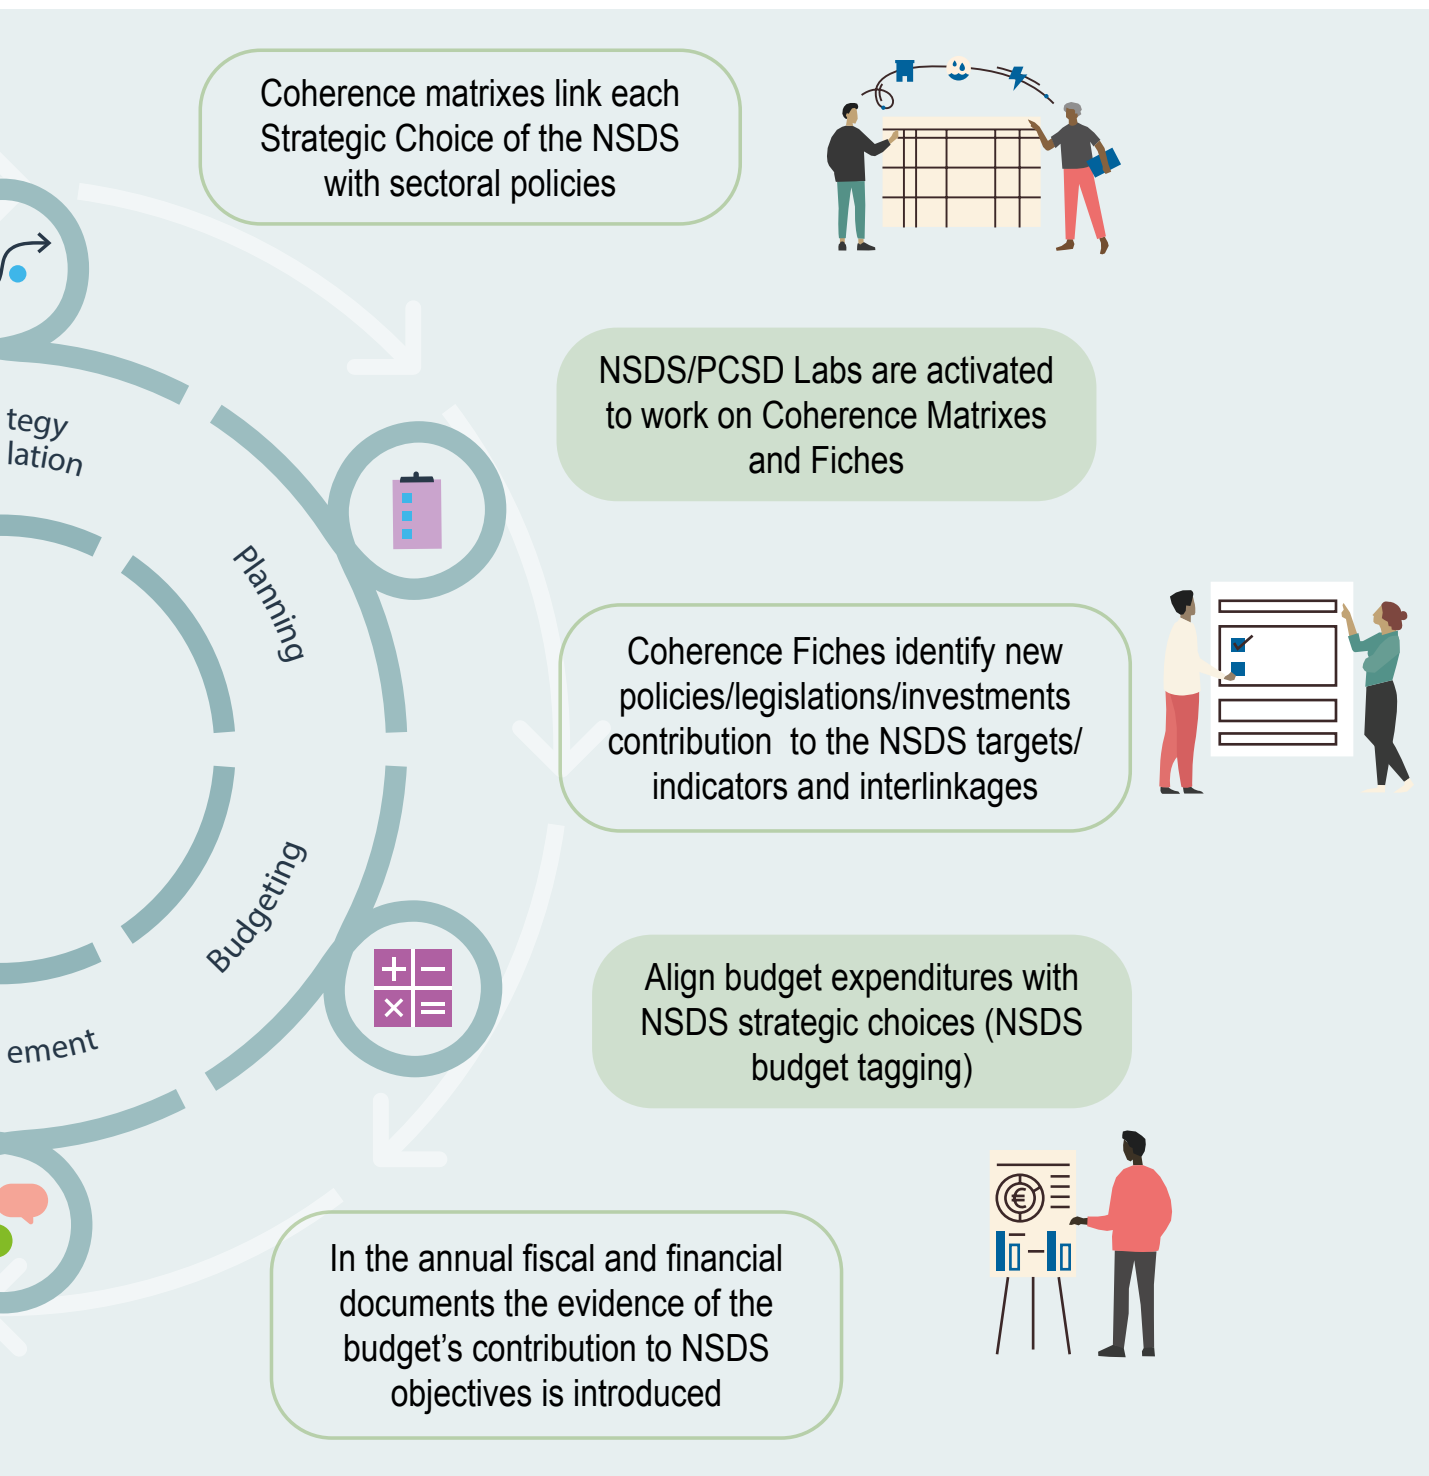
Coherence matrixes link each Strategic Choice of the NSDS with sectoral policies

tegy
lation

NSDS/PCSD Labs are activated to work on Coherence Matrixes and Fiches

Planning

Coherence Fiches identify new policies/legislations/investments contribution to the NSDS targets/ indicators and interlinkages

Budgeting

Align budget expenditures with NSDS strategic choices (NSDS budget tagging)

ement

In the annual fiscal and financial documents the evidence of the budget's contribution to NSDS objectives is introduced